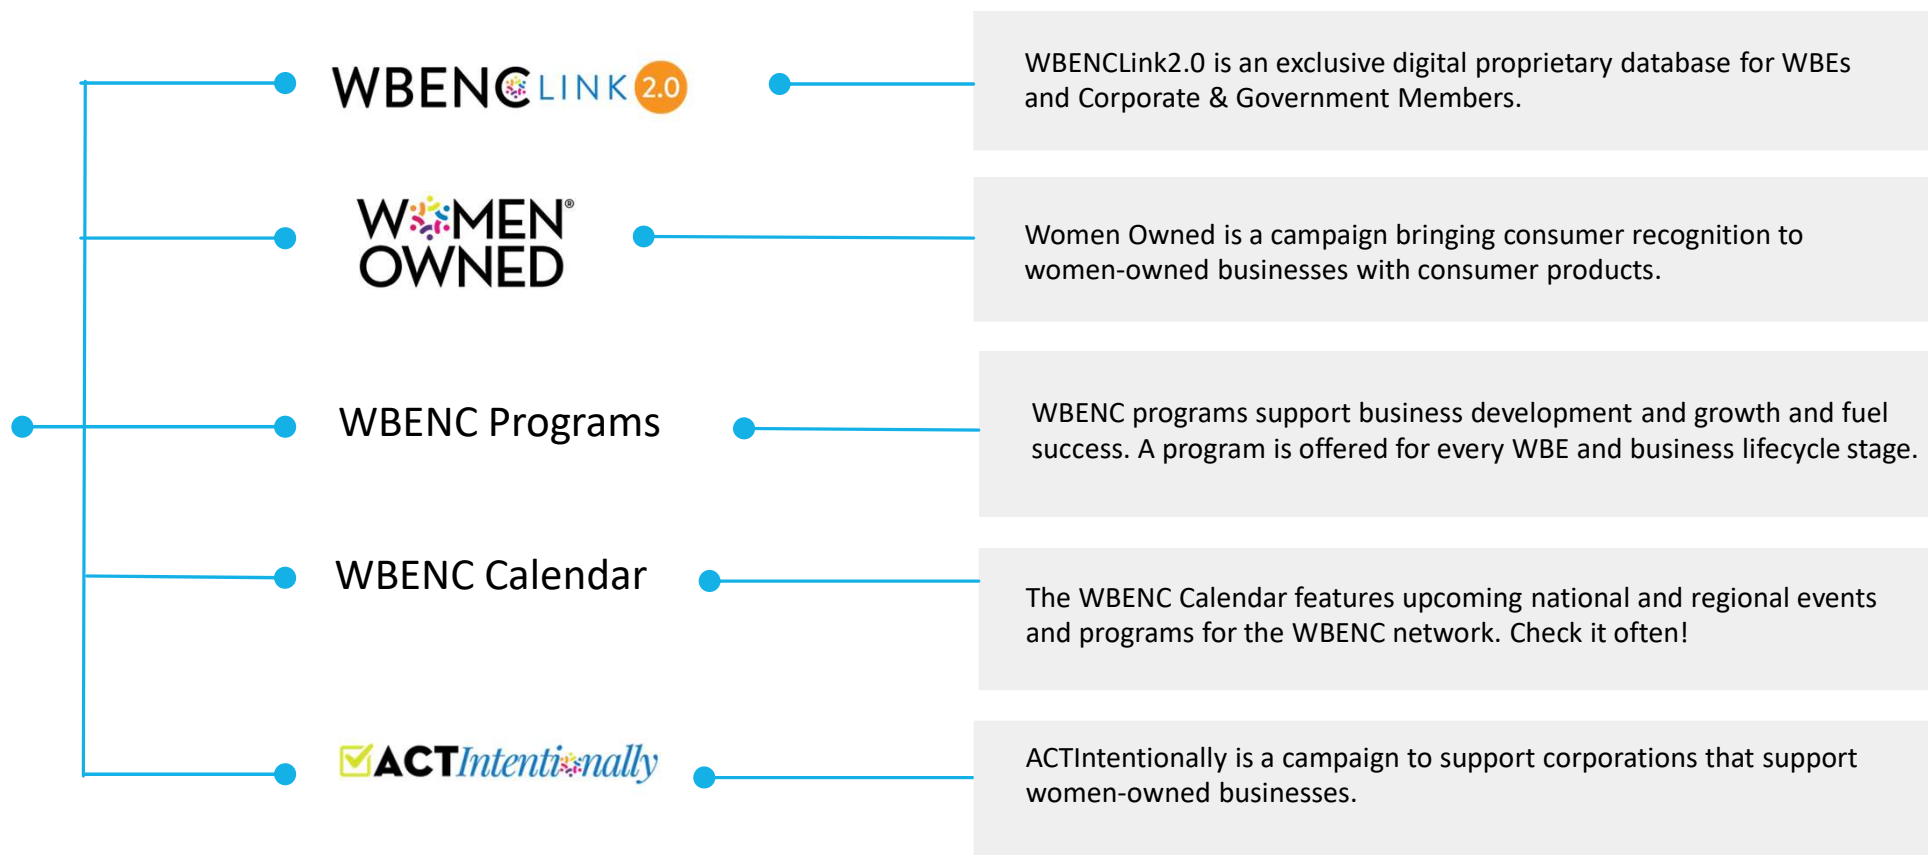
WBENC LINK 2.0

WBENCLink2.0 is an exclusive digital proprietary database for WBEs and Corporate & Government Members.

WOMEN® OWNED

Women Owned is a campaign bringing consumer recognition to women-owned businesses with consumer products.

WBENC Programs

WBENC programs support business development and growth and fuel success. A program is offered for every WBE and business lifecycle stage.

WBENC Calendar

The WBENC Calendar features upcoming national and regional events and programs for the WBENC network. Check it often!

ACTIntentionally

ACTIntentionally is a campaign to support corporations that support women-owned businesses.